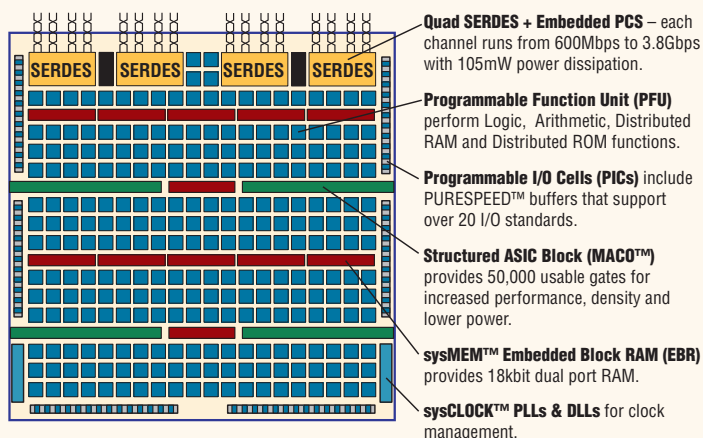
SERDES SERDES SERDES SERDES

Quad SERDES + Embedded PCS – each channel runs from 600Mbps to 3.8Gbps with 105mW power dissipation.

Programmable Function Unit (PFU) perform Logic, Arithmetic, Distributed RAM and Distributed ROM functions.

Programmable I/O Cells (PICs) include PURESPEED™ buffers that support over 20 I/O standards.

Structured ASIC Block (MACO™) provides 50,000 usable gates for increased performance, density and lower power.

sysMEM™ Embedded Block RAM (EBR) provides 18kbit dual port RAM.

sysCLOCK™ PLLs & DLLs for clock management.